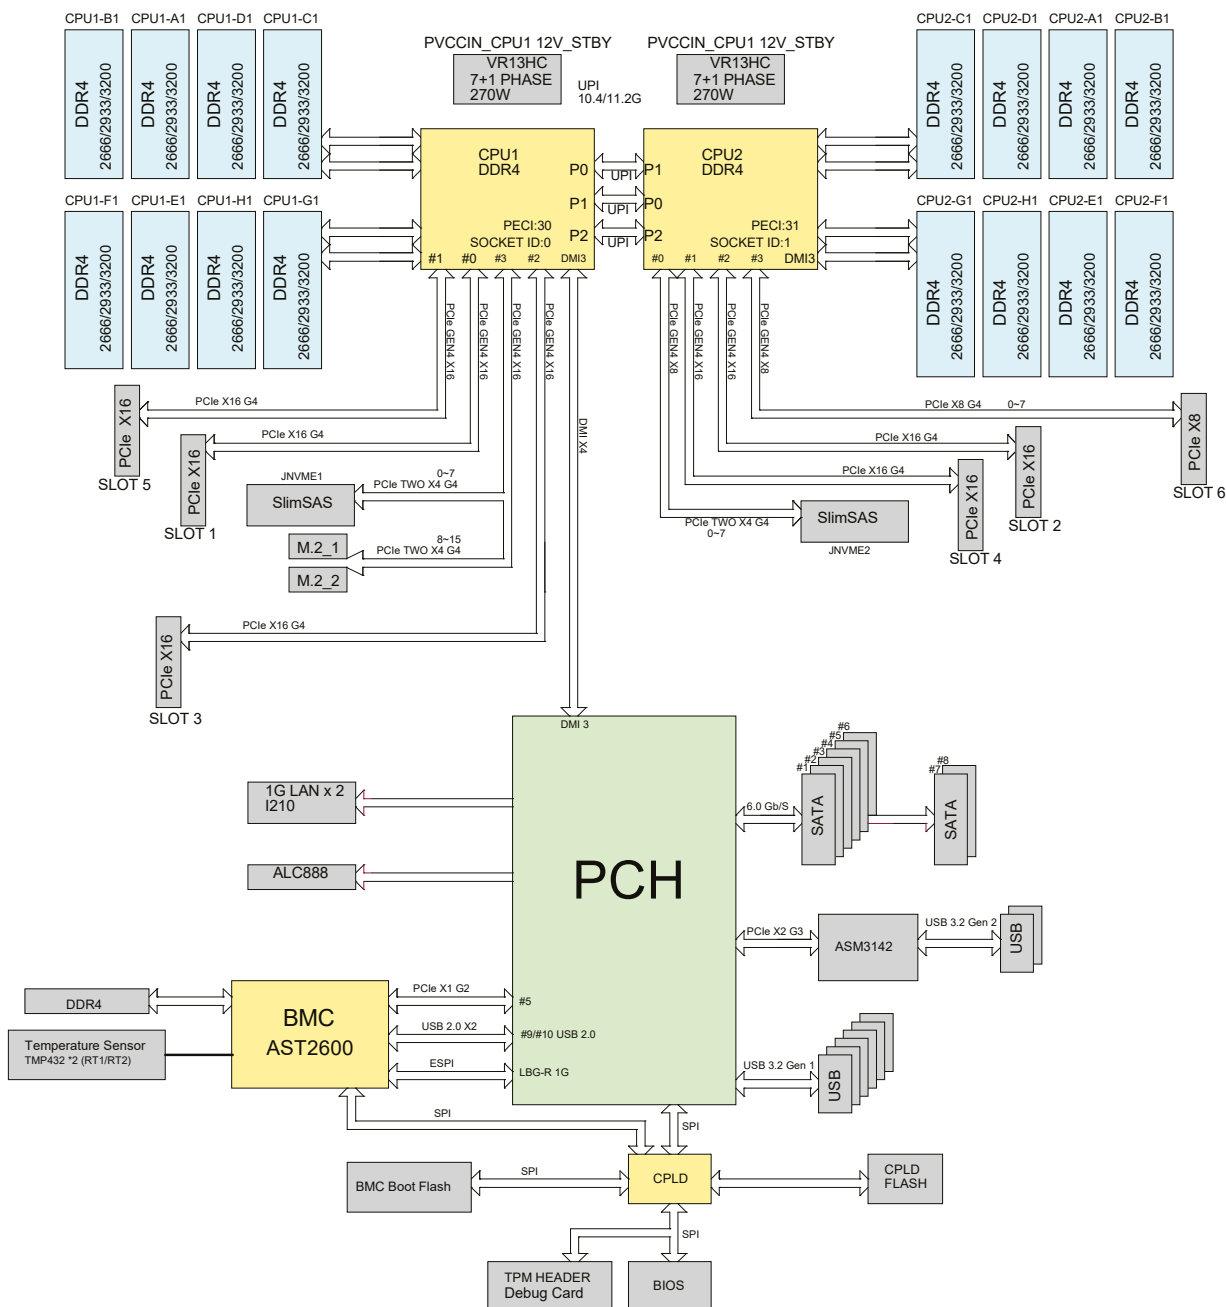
CPU1-B1 CPU1-A1 CPU1-D1 CPU1-C1

DDR4 2666/2933/3200
DDR4 2666/2933/3200
DDR4 2666/2933/3200
DDR4 2666/2933/3200

PVCCIN_CPU1 12V_STBY
VR13HC
7+1 PHASE
270W

UPI
10.4/11.2G

PVCCIN_CPU1 12V_STBY
VR13HC
7+1 PHASE
270W

CPU2-C1 CPU2-D1 CPU2-A1 CPU2-B1

DDR4 2666/2933/3200
DDR4 2666/2933/3200
DDR4 2666/2933/3200
DDR4 2666/2933/3200

CPU1
DDR4
P0
P1
P2
PECI:30
SOCKET ID:0
#1 #0 #3 #2 DMI3

UPI
UPI
UPI

CPU2
DDR4
P1
P0
P2
PECI:31
SOCKET ID:1
#0 #1 #2 #3 DMI3

CPU1-F1 CPU1-E1 CPU1-H1 CPU1-G1

DDR4 2666/2933/3200
DDR4 2666/2933/3200
DDR4 2666/2933/3200
DDR4 2666/2933/3200

CPU2-G1 CPU2-H1 CPU2-E1 CPU2-F1

DDR4 2666/2933/3200
DDR4 2666/2933/3200
DDR4 2666/2933/3200
DDR4 2666/2933/3200

PCIe GEN4 X16
PCIe GEN4 X16
PCIe GEN4 X16
PCIe GEN4 X16

PCIe GEN4 X8
PCIe GEN4 X16
PCIe GEN4 X16
PCIe GEN4 X8

PCIe X16 G4
PCIe X16
SLOT 5

PCIe X16 G4
PCIe X16
SLOT 1

JNVME1
0~7
PCIe TWO X4 G4
SlimSAS

8~15
PCIe TWO X4 G4
M.2_1
M.2_2

DMI X4

PCIe X16 G4
PCIe X16
SLOT 3

PCIe X8 G4 0~7
PCIe X8
SLOT 6

PCIe X16 G4
PCIe X16
SLOT 2

PCIe X16 G4
PCIe X16
SLOT 4

PCIe TWO X4 G4
0~7
SlimSAS
JNVME2

DMI 3

PCH

1G LAN x 2
I210

ALC888

#6
#5
#4
#3
#2
#1
6.0 Gb/S
SATA

#8
#7
SATA

PCIe X2 G3
ASM3142
USB 3.2 Gen 2
USB

DDR4

BMC
AST2600

Temperature Sensor
TMP432 *2 (RT1/RT2)

PCIe X1 G2
#5
USB 2.0 X2
#9/#10 USB 2.0
ESPI
LBG-R 1G

USB 3.2 Gen 1
USB

SPI
SPI

BMC Boot Flash
SPI
CPLD
CPLD
FLASH

SPI

TPM HEADER
Debug Card

BIOS